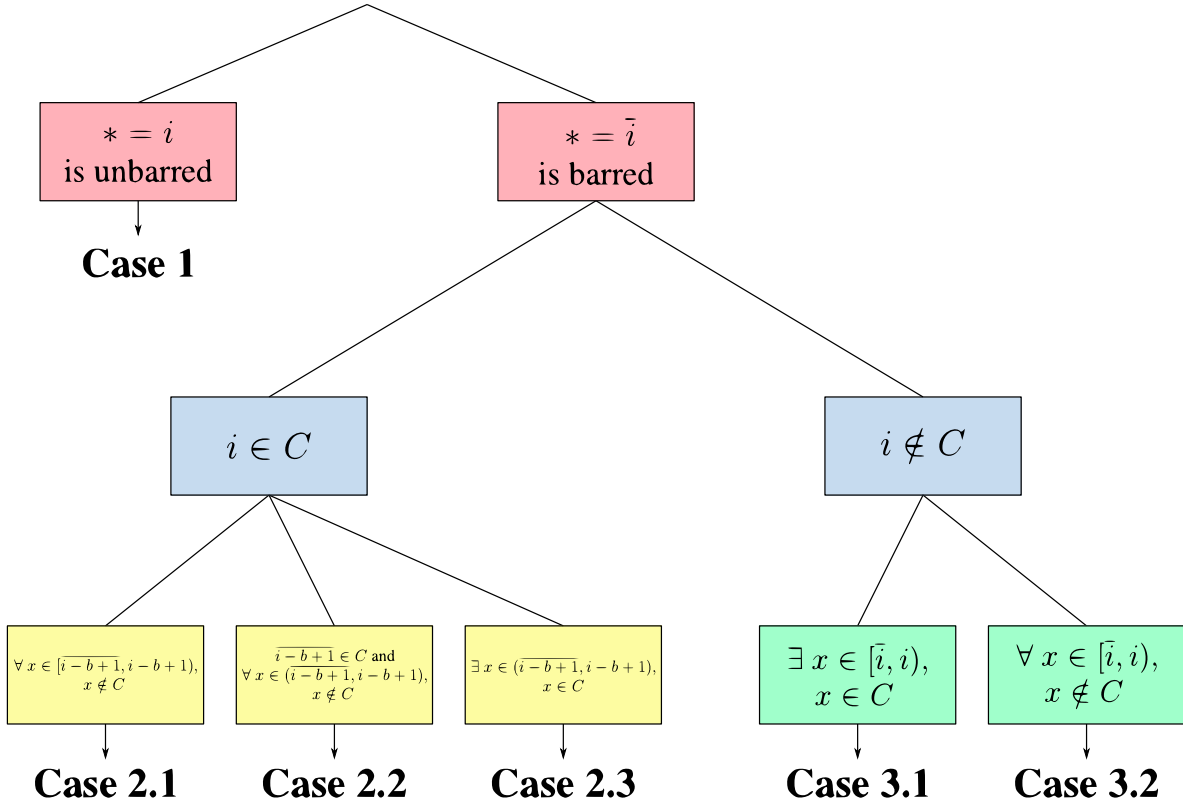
$* = i$
is unbarred

Case 1

$* = \bar{i}$
is barred

$i \in C$

$i \notin C$

$\forall\, x \in [\overline{i-b+1}, i-b+1)$,
$x \notin C$

Case 2.1

$\overline{i-b+1} \in C$ and
$\forall\, x \in (\overline{i-b+1}, i-b+1)$,
$x \notin C$

Case 2.2

$\exists\, x \in (\overline{i-b+1}, i-b+1)$,
$x \in C$

Case 2.3

$\exists\, x \in [\bar{i}, i)$,
$x \in C$

Case 3.1

$\forall\, x \in [\bar{i}, i)$,
$x \notin C$

Case 3.2